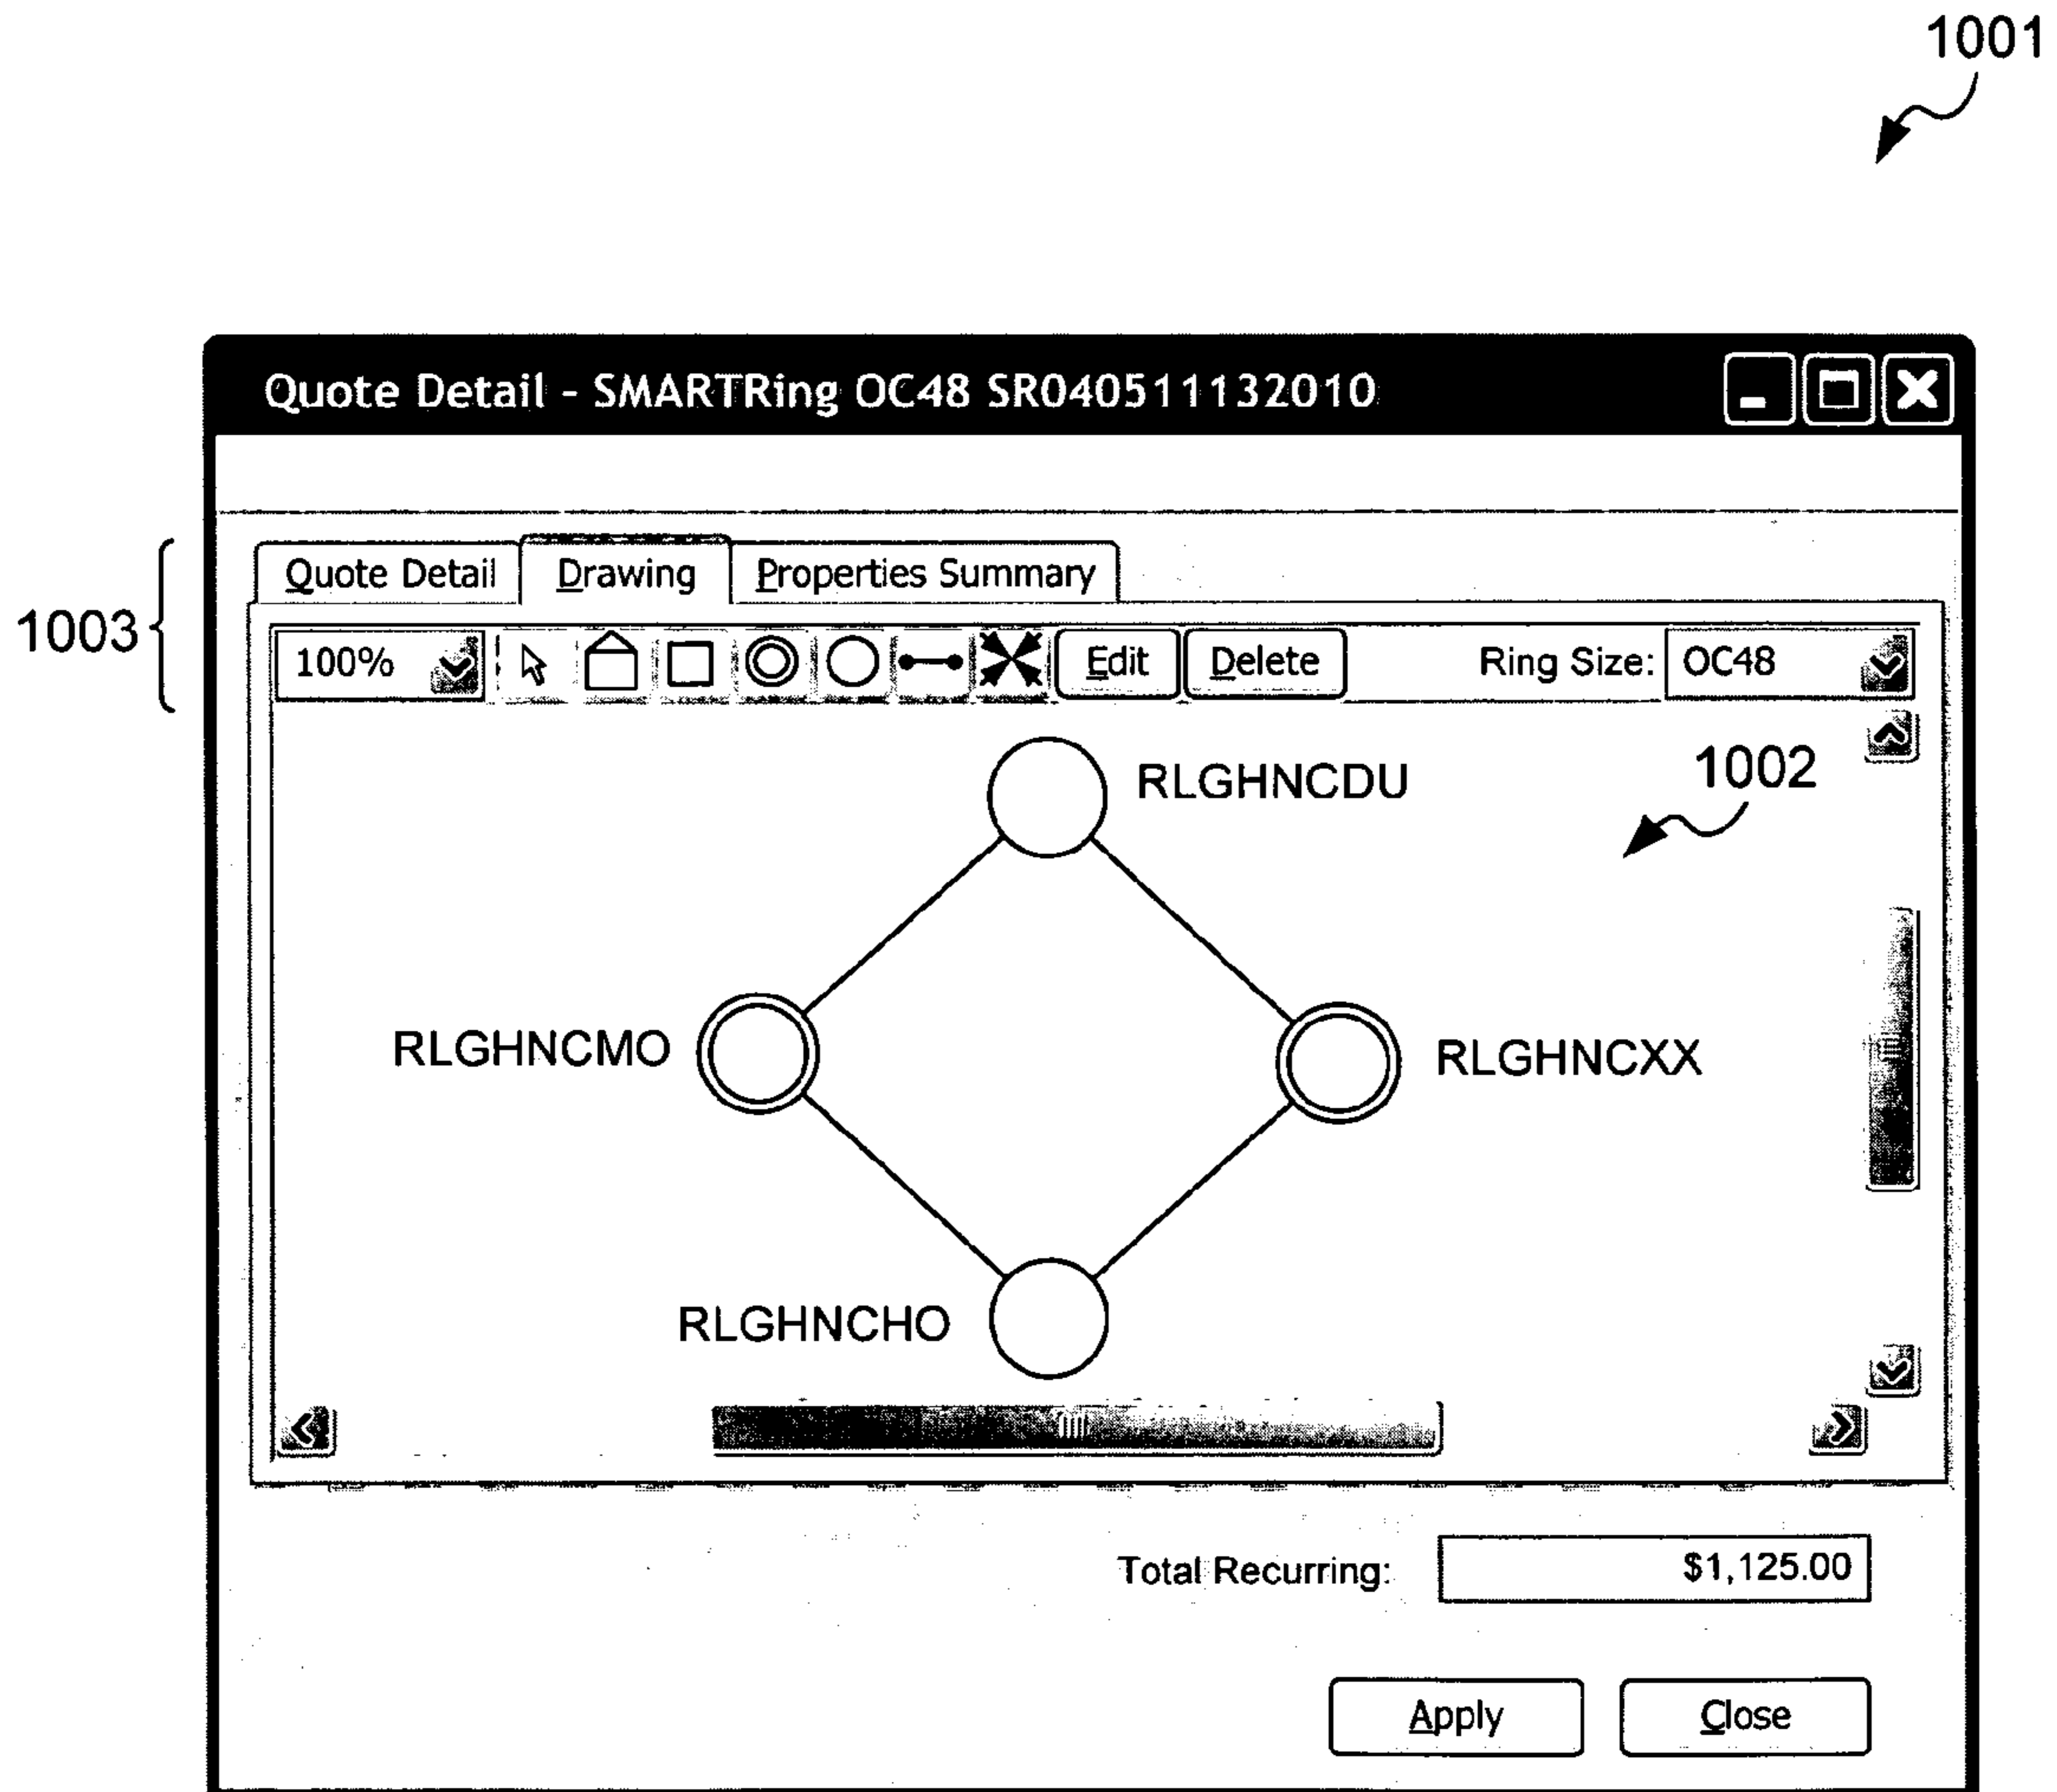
1001

Quote Detail - SMARTRing OC48 SR040511132010

1003

Quote Detail
Drawing
Properties Summary

100%
Edit
Delete
Ring Size: OC48

RLGHNCDU

1002

RLGHNCMO

RLGHNCXX

RLGHNCHO

Total Recurring: $1,125.00

Apply
Close